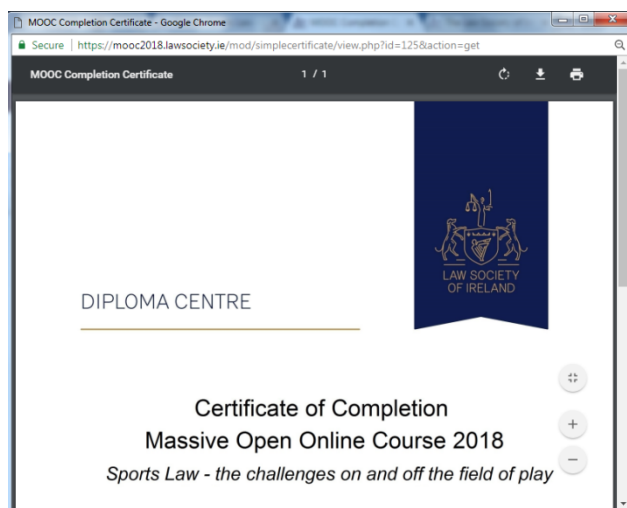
MOOC Completion Certificate - Google Chrome

Secure | https://mooc2018.lawsociety.ie/mod/simplecertificate/view.php?id=125&action=get

MOOC Completion Certificate

1 / 1

LAW SOCIETY OF IRELAND

DIPLOMA CENTRE

Certificate of Completion

Massive Open Online Course 2018

*Sports Law - the challenges on and off the field of play*

+

−